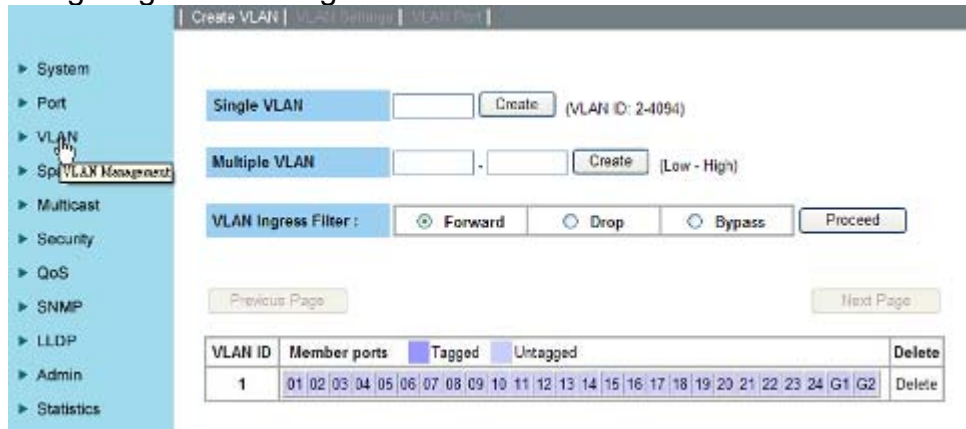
| Create VLAN | VLAN Settings | VLAN Port |

▶ System
▶ Port
▶ VLAN
▶ Sp VLAN Management
▶ Multicast
▶ Security
▶ QoS
▶ SNMP
▶ LLDP
▶ Admin
▶ Statistics

Single VLAN Create (VLAN ID: 2-4094)

Multiple VLAN - Create (Low - High)

VLAN Ingress Filter : Forward Drop Bypass Proceed

Previous Page Next Page

| VLAN ID | Member ports Tagged Untagged | Delete |
|---|---|---|
| 1 | 01 02 03 04 05 06 07 08 09 10 11 12 13 14 15 16 17 18 19 20 21 22 23 24 G1 G2 | Delete |